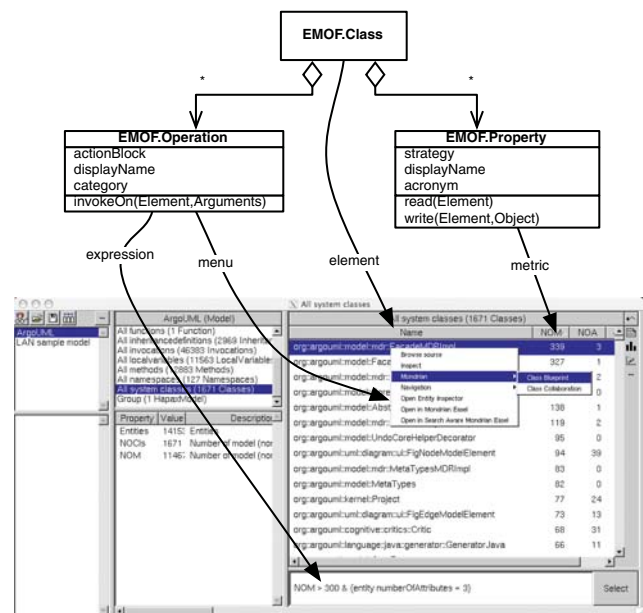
EMOF.Class

*

*

EMOF.Operation
actionBlock
displayName
category
invokeOn(Element,Arguments)

EMOF.Property
strategy
displayName
acronym
read(Element)
write(Element,Object)

expression

menu

element

metric

ArgoUML
LAN sample model

ArgoUML (Model)
All functions (1 Function)
All inheritancedefinitions (2969 Inherita
All invocations (46383 Invocations)
All localvariables (11563 LocalVariable
All methods (12883 Methods)
All namespaces (127 Namespaces)
All system classes (1671 Classes)
Group (1 HapaxModel)

| Property | Value | Description |
|---|---|---|
| Entities | 14152 | Entities |
| NOCls | 1671 | Number of model (nor |
| NOM | 11467 | Number of model (nor |

All system classes

All system classes (1671 Classes)

| Name | NOM | NOA |
|---|---|---|
| org::argouml::model::mdr::FacadeMDRImpl | 339 | 3 |
| org::argouml::model::Face | 327 | 1 |
| org::argouml::model::mdr:: | | 2 |
| org::argouml::model:: | | 0 |
| org::argouml::model::Abst | 138 | 1 |
| org::argouml::model::mdr:: | 119 | 2 |
| org::argouml::model::UndoCoreHelperDecorator | 95 | 0 |
| org::argouml::uml::diagram::ui::FigNodeModelElement | 94 | 39 |
| org::argouml::model::mdr::MetaTypesMDRImpl | 83 | 0 |
| org::argouml::model::MetaTypes | 82 | 0 |
| org::argouml::kernel::Project | 77 | 24 |
| org::argouml::uml::diagram::ui::FigEdgeModelElement | 73 | 13 |
| org::argouml::cognitive::critics::Critic | 68 | 31 |
| org::argouml::language::java::generator::GeneratorJava | 66 | 11 |

Browse source
Inspect
Mondrian
Navigation
Open Entity Inspector
Open in Mondrian Easel
Open in Search Aware Mondrian Easel

Class Blueprint
Class Collaboration

NOM > 300 & (entity numberOfAttributes = 3)

Select